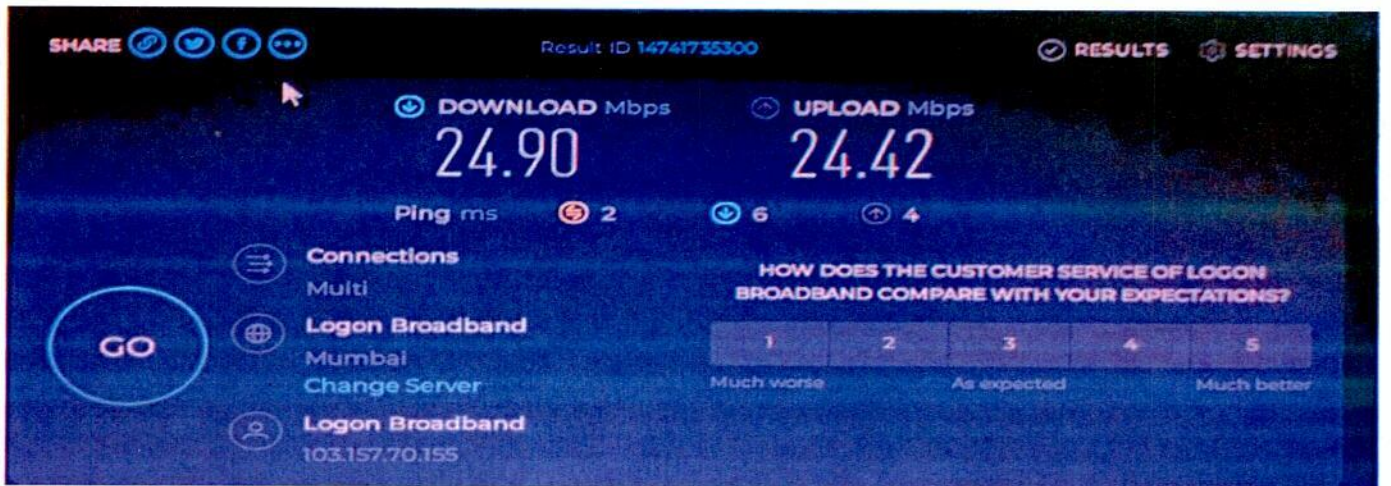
SHARE

Result ID 14741735300

RESULTS SETTINGS

DOWNLOAD Mbps
24.90

UPLOAD Mbps
24.42

Ping ms 2 6 4

Connections
Multi

Logon Broadband
Mumbai
Change Server

Logon Broadband
103.157.70.155

GO

HOW DOES THE CUSTOMER SERVICE OF LOGON BROADBAND COMPARE WITH YOUR EXPECTATIONS?

| 1 | 2 | 3 | 4 | 5 |
|---|---|---|---|---|

Much worse As expected Much better